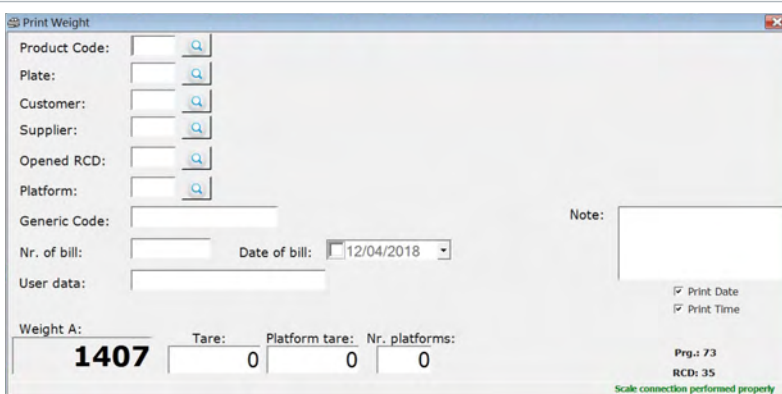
Print Weight

Product Code:

Plate:

Customer:

Supplier:

Opened RCD:

Platform:

Generic Code:

Nr. of bill:

Date of bill: 12/04/2018

User data:

Note:

Print Date

Print Time

Weight A:

1407

Tare:

0

Platform tare:

0

Nr. platforms:

0

Prg.: 73

RCD: 35

Scale connection performed properly